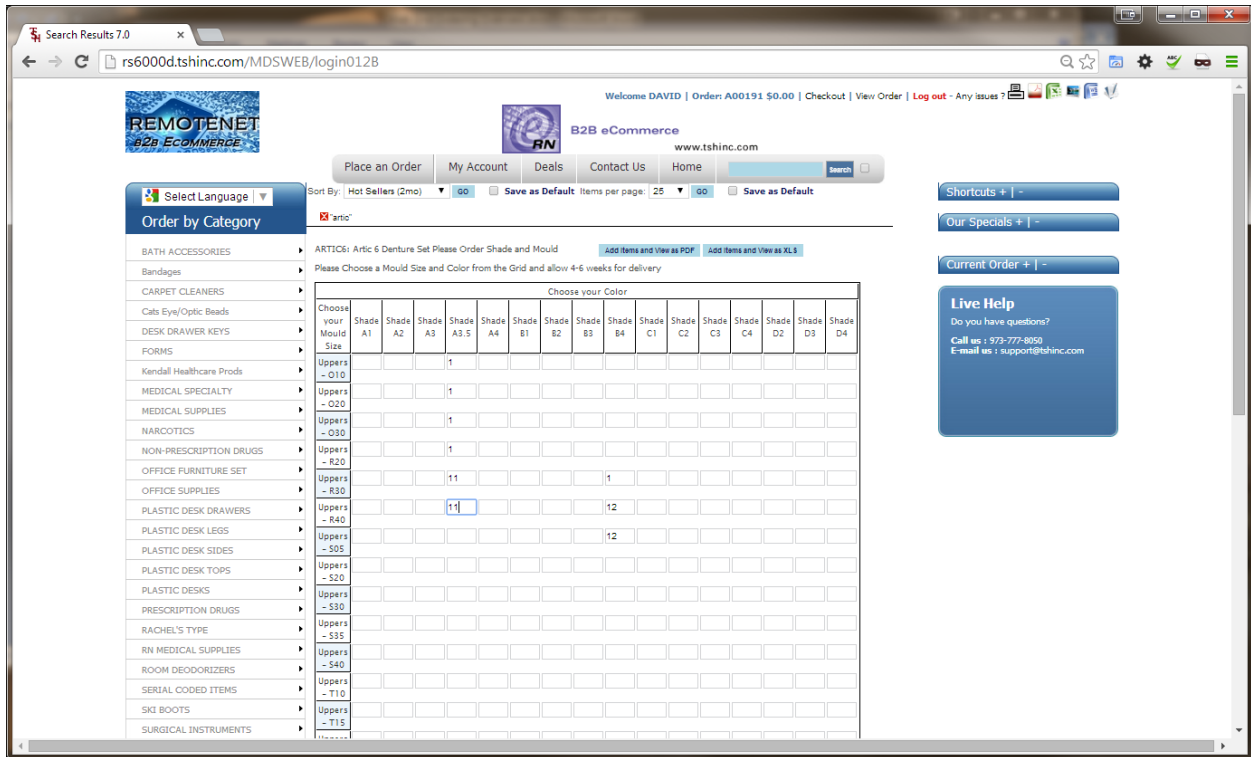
Search Results 7.0

rs6000d.tshinc.com/MDSWEB/login012B

REMOTENET B2B ECOMMERCE

RN B2B eCommerce www.tshinc.com

Welcome DAVID | Order: A00191 $0.00 | Checkout | View Order | Log out - Any issues ?

Place an Order | My Account | Deals | Contact Us | Home | Search

Select Language

Order by Category

BATH ACCESSORIES
Bandages
CARPET CLEANERS
Cats Eye/Optic Beads
DESK DRAWER KEYS
FORMS
Kendall Healthcare Prods
MEDICAL SPECIALTY
MEDICAL SUPPLIES
NARCOTICS
NON-PRESCRIPTION DRUGS
OFFICE FURNITURE SET
OFFICE SUPPLIES
PLASTIC DESK DRAWERS
PLASTIC DESK LEGS
PLASTIC DESK SIDES
PLASTIC DESK TOPS
PLASTIC DESKS
PRESCRIPTION DRUGS
RACHEL'S TYPE
RN MEDICAL SUPPLIES
ROOM DEODORIZERS
SERIAL CODED ITEMS
SKI BOOTS
SURGICAL INSTRUMENTS

Sort By: Hot Sellers (2mo) GO Save as Default Items per page: 25 GO Save as Default

"artic"

ARTIC6: Artic 6 Denture Set Please Order Shade and Mould Add Items and View as PDF Add Items and View as XLS

Please Choose a Mould Size and Color from the Grid and allow 4-6 weeks for delivery

Choose your Color

| Choose your Mould Size | Shade A1 | Shade A2 | Shade A3 | Shade A3.5 | Shade A4 | Shade B1 | Shade B2 | Shade B3 | Shade B4 | Shade C1 | Shade C2 | Shade C3 | Shade C4 | Shade D2 | Shade D3 | Shade D4 |
|---|---|---|---|---|---|---|---|---|---|---|---|---|---|---|---|---|
| Uppers – O10 | | | | 1 | | | | | | | | | | | | |
| Uppers – O20 | | | | 1 | | | | | | | | | | | | |
| Uppers – O30 | | | | 1 | | | | | | | | | | | | |
| Uppers – R20 | | | | 1 | | | | | | | | | | | | |
| Uppers – R30 | | | | 11 | | | | | 1 | | | | | | | |
| Uppers – R40 | | | | 11 | | | | | 12 | | | | | | | |
| Uppers – S05 | | | | | | | | | 12 | | | | | | | |
| Uppers – S20 | | | | | | | | | | | | | | | | |
| Uppers – S30 | | | | | | | | | | | | | | | | |
| Uppers – S35 | | | | | | | | | | | | | | | | |
| Uppers – S40 | | | | | | | | | | | | | | | | |
| Uppers – T10 | | | | | | | | | | | | | | | | |
| Uppers – T15 | | | | | | | | | | | | | | | | |

Shortcuts + | -
Our Specials + | -
Current Order + | -

Live Help
Do you have questions?
Call us : 973-777-8050
E-mail us : support@tshinc.com